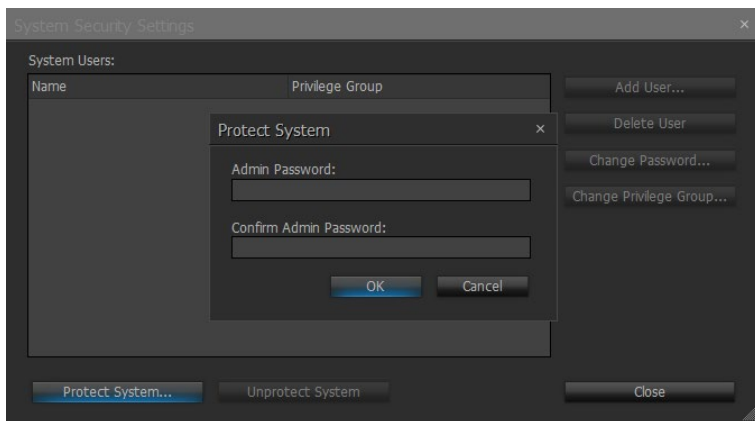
System Security Settings

System Users:

| Name | Privilege Group |
|---|---|

Add User...

Delete User

Change Password...

Change Privilege Group...

Protect System

Admin Password:

Confirm Admin Password:

OK

Cancel

Protect System...

Unprotect System

Close